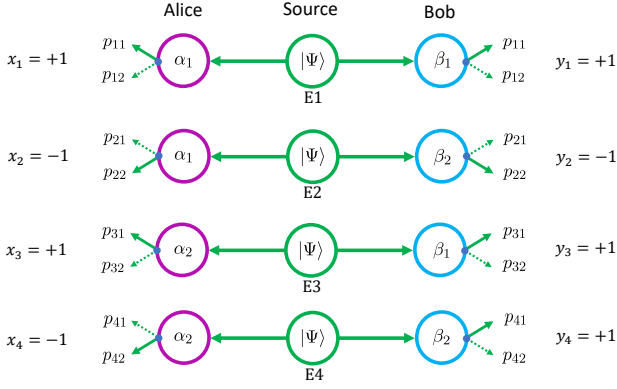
Alice Source Bob

$x_1 = +1$ $p_{11}$ $p_{12}$ $\alpha_1$ $|\Psi\rangle$ E1 $\beta_1$ $p_{11}$ $p_{12}$ $y_1 = +1$

$x_2 = -1$ $p_{21}$ $p_{22}$ $\alpha_1$ $|\Psi\rangle$ E2 $\beta_2$ $p_{21}$ $p_{22}$ $y_2 = -1$

$x_3 = +1$ $p_{31}$ $p_{32}$ $\alpha_2$ $|\Psi\rangle$ E3 $\beta_1$ $p_{31}$ $p_{32}$ $y_3 = +1$

$x_4 = -1$ $p_{41}$ $p_{42}$ $\alpha_2$ $|\Psi\rangle$ E4 $\beta_2$ $p_{41}$ $p_{42}$ $y_4 = +1$